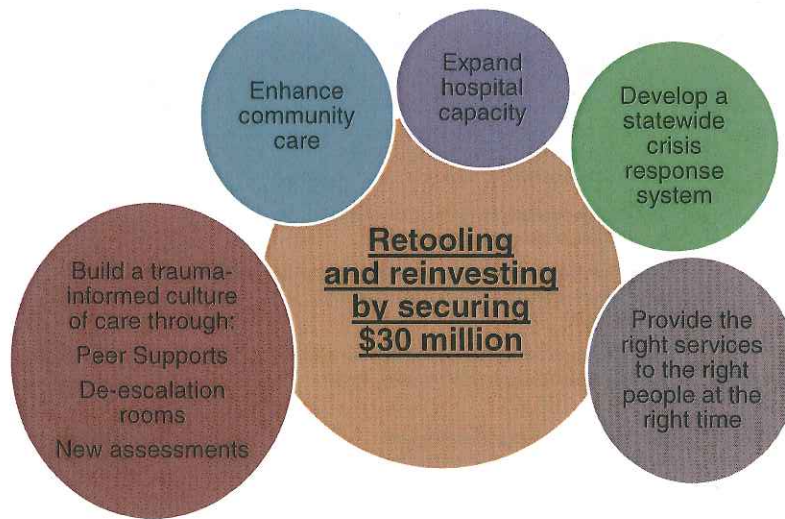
Enhance community care

Expand hospital capacity

Develop a statewide crisis response system

Retooling and reinvesting by securing \$30 million

Build a trauma-informed culture of care through:

Peer Supports

De-escalation rooms

New assessments

Provide the right services to the right people at the right time